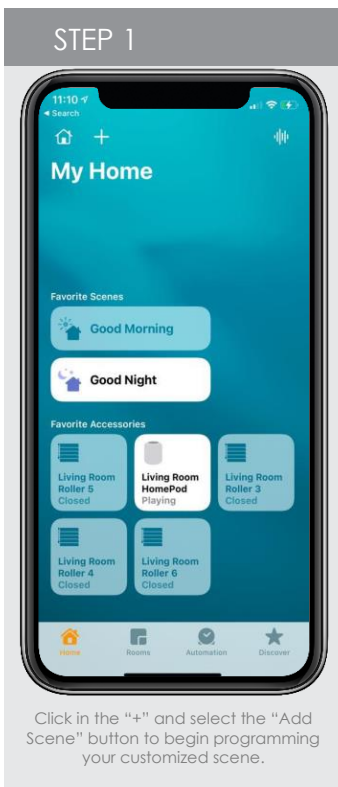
STEP 1

11:10
◂ Search

+

My Home

Favorite Scenes

Good Morning

Good Night

Favorite Accessories

Living Room Roller 5 Closed

Living Room HomePod Playing

Living Room Roller 3 Closed

Living Room Roller 4 Closed

Living Room Roller 6 Closed

Home

Rooms

Automation

Discover

Click in the "+" and select the "Add Scene" button to begin programming your customized scene.